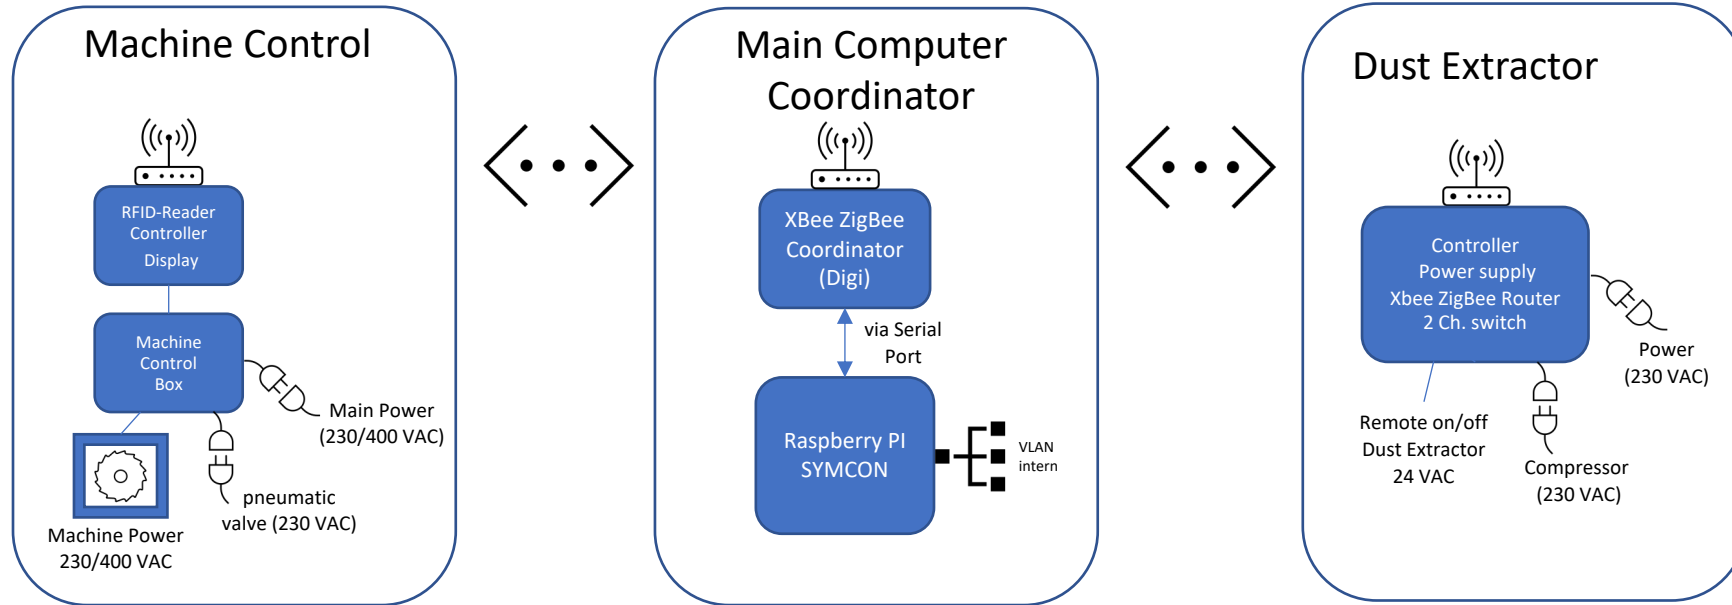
Machine Control

RFID-Reader
Controller
Display

Machine
Control
Box

Main Power
(230/400 VAC)

pneumatic
valve (230 VAC)

Machine Power
230/400 VAC

Main Computer
Coordinator

XBee ZigBee
Coordinator
(Digi)

via Serial
Port

Raspberry PI
SYMCON

VLAN
intern

Dust Extractor

Controller
Power supply
Xbee ZigBee Router
2 Ch. switch

Power
(230 VAC)

Remote on/off
Dust Extractor
24 VAC

Compressor
(230 VAC)